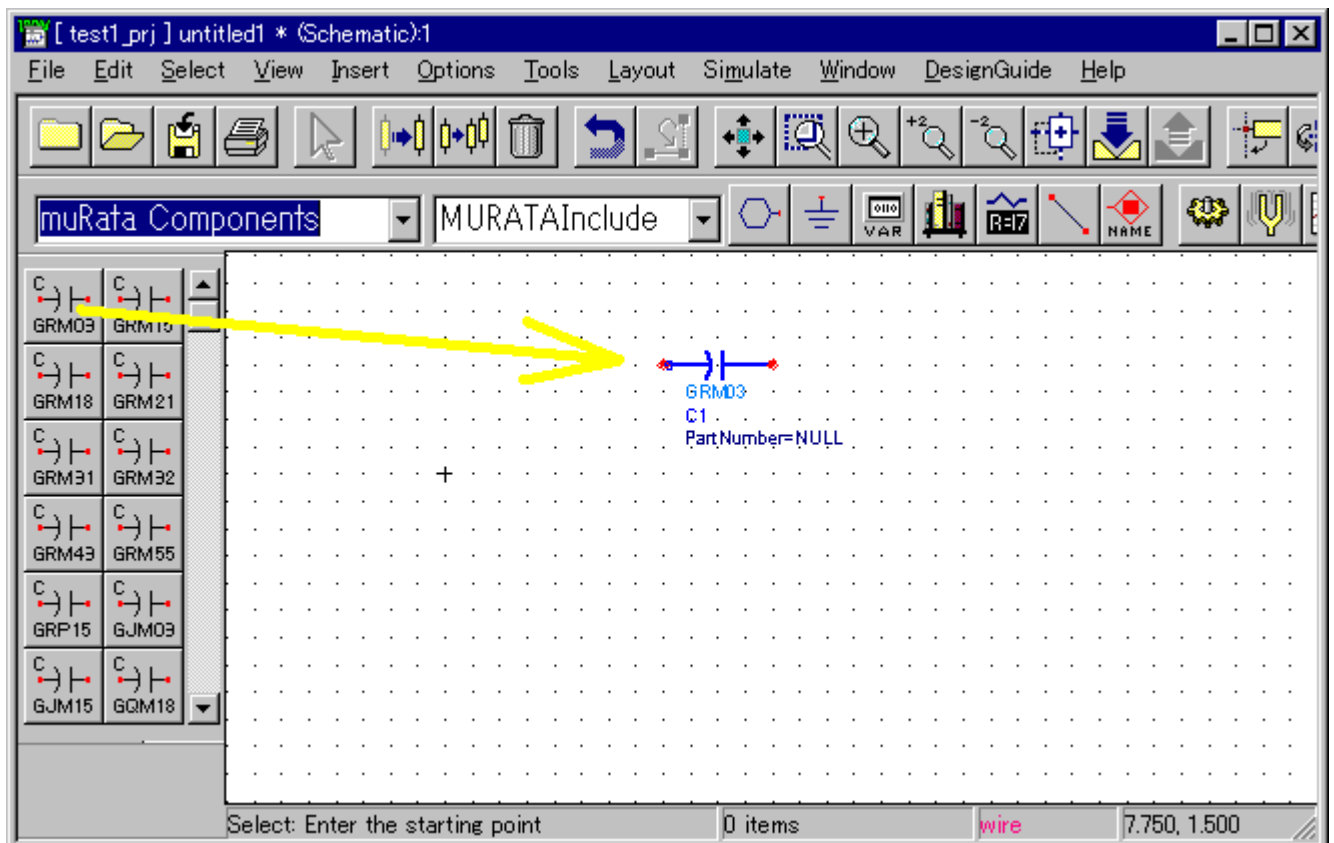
[ test1_prj ] untitled1 * (Schematic):1

File Edit Select View Insert Options Tools Layout Simulate Window DesignGuide Help

muRata Components

MURATAInclude

VAR

NAME

C GRM03 C GRM15
C GRM18 C GRM21
C GRM31 C GRM32
C GRM43 C GRM55
C GRP15 C GJM03
C GJM15 C GQM18

GRM03
C1
PartNumber=NULL

Select: Enter the starting point | 0 items | wire | 7.750, 1.500